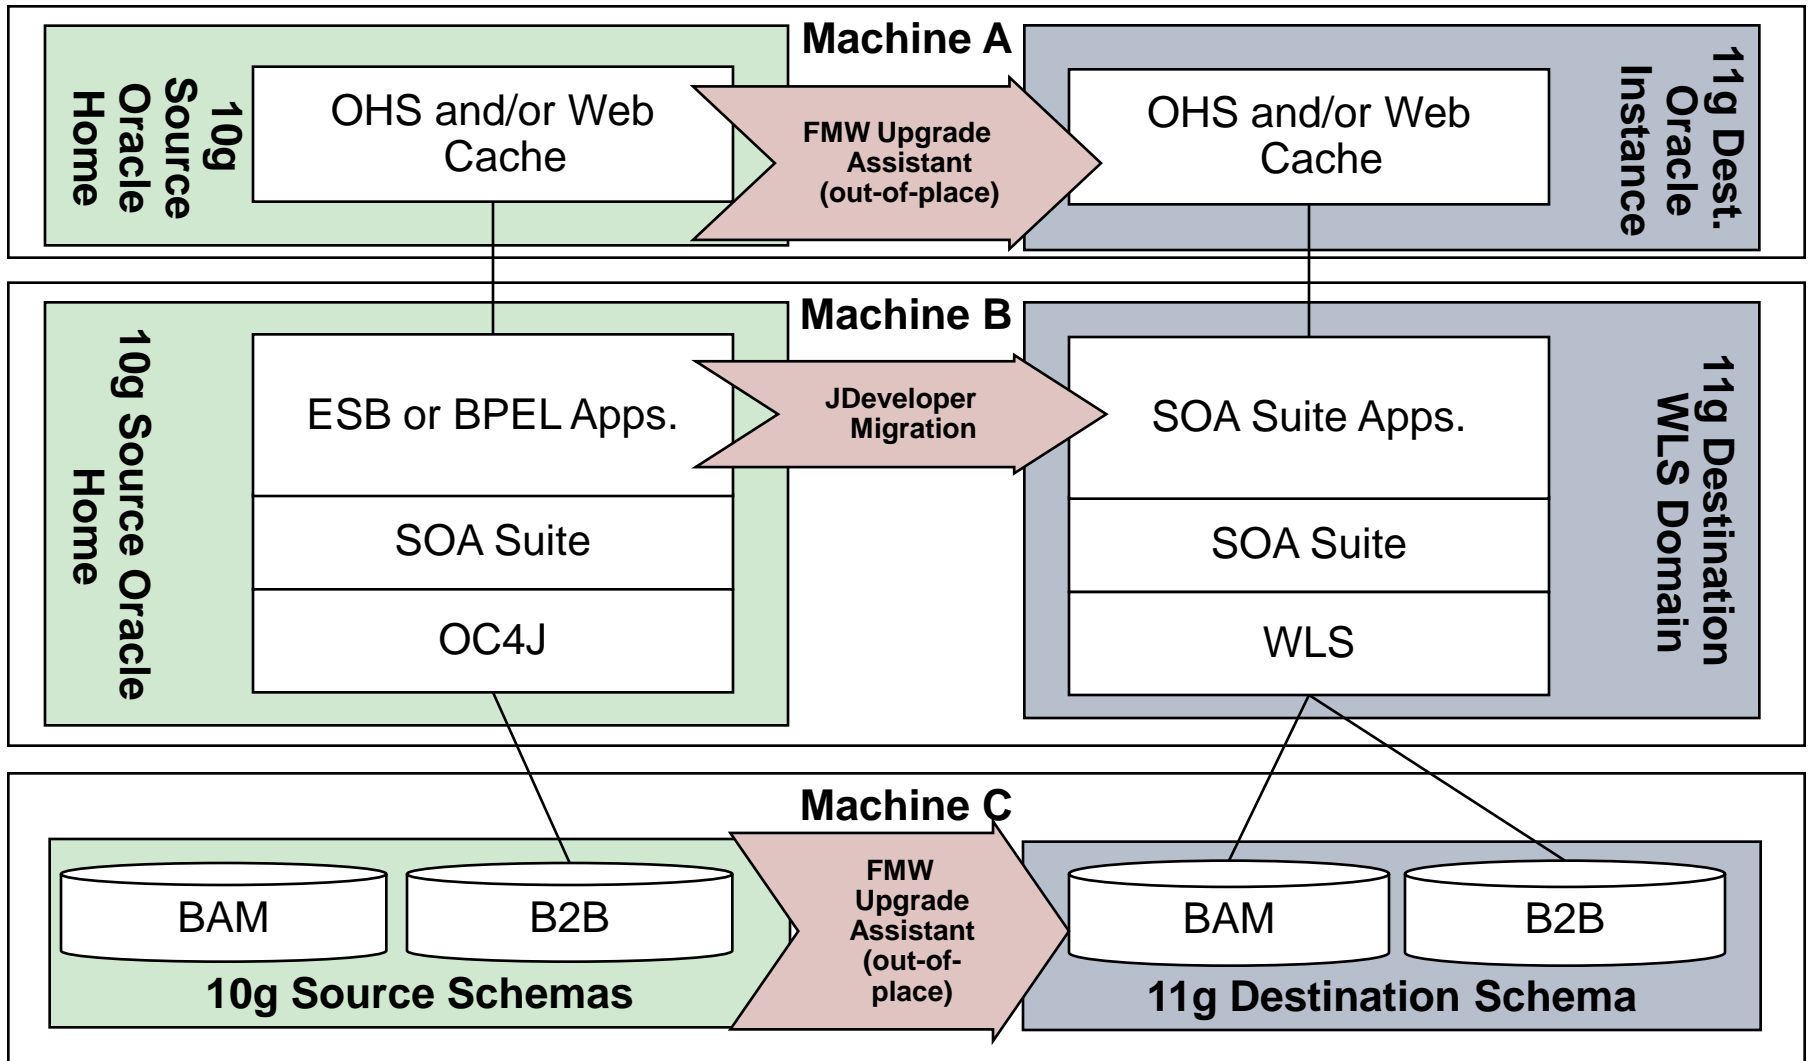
Machine A

10g Source Oracle Home

OHS and/or Web Cache

FMW Upgrade Assistant (out-of-place)

OHS and/or Web Cache

11g Dest. Oracle Instance

Machine B

10g Source Oracle Home

ESB or BPEL Apps.

SOA Suite

OC4J

JDeveloper Migration

SOA Suite Apps.

SOA Suite

WLS

11g Destination WLS Domain

Machine C

BAM

B2B

10g Source Schemas

FMW Upgrade Assistant (out-of-place)

BAM

B2B

11g Destination Schema